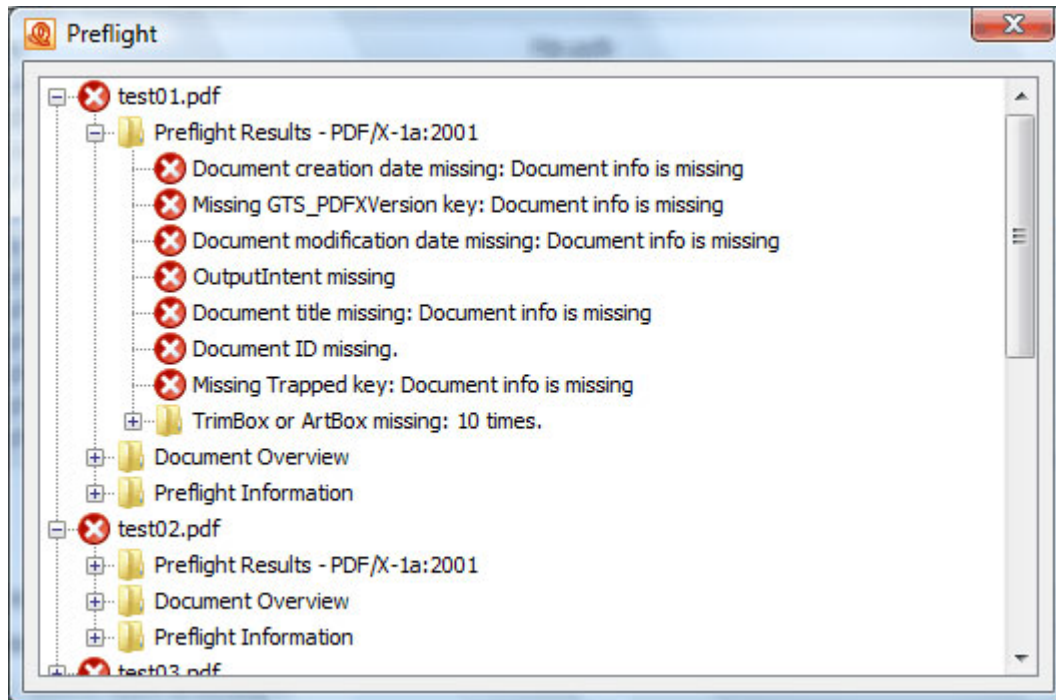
Preflight

test01.pdf
Preflight Results - PDF/X-1a:2001
Document creation date missing: Document info is missing
Missing GTS_PDFXVersion key: Document info is missing
Document modification date missing: Document info is missing
OutputIntent missing
Document title missing: Document info is missing
Document ID missing.
Missing Trapped key: Document info is missing
TrimBox or ArtBox missing: 10 times.
Document Overview
Preflight Information
test02.pdf
Preflight Results - PDF/X-1a:2001
Document Overview
Preflight Information
test03.pdf